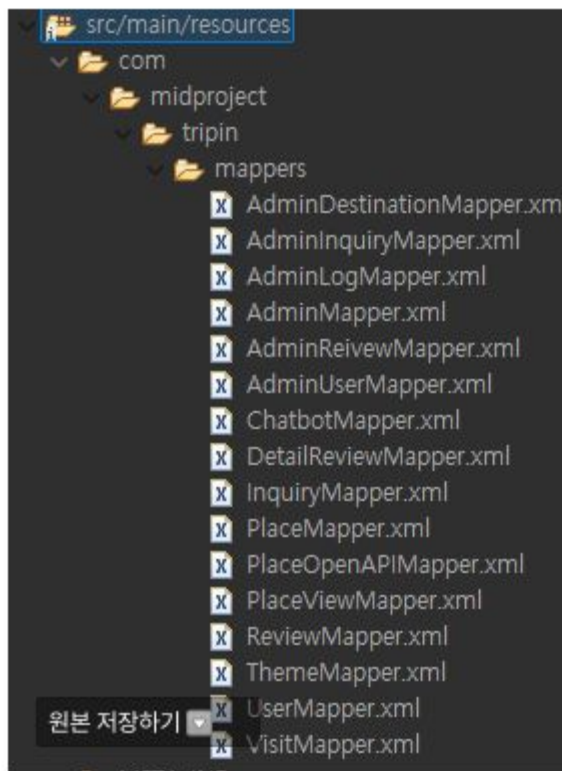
src/main/resources
com
midproject
tripin
mappers
AdminDestinationMapper.xm
AdminInquiryMapper.xml
AdminLogMapper.xml
AdminMapper.xml
AdminReivewMapper.xml
AdminUserMapper.xml
ChatbotMapper.xml
DetailReviewMapper.xml
InquiryMapper.xml
PlaceMapper.xml
PlaceOpenAPIMapper.xml
PlaceViewMapper.xml
ReviewMapper.xml
ThemeMapper.xml
UserMapper.xml
VisitMapper.xml
원본 저장하기